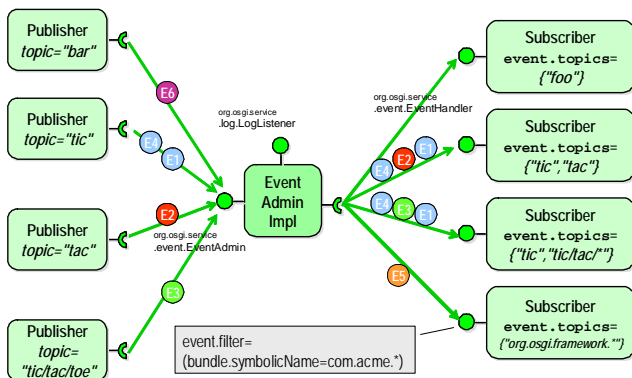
Publisher
topic="bar"

Publisher
topic="tic"

Publisher
topic="tac"

Publisher
topic=
"tic/tac/toe"

E6

E4

E1

E2

E3

org.osgi.service
.log.LogListener

org.osgi.service
.event.EventAdmin

Event
Admin
Impl

org.osgi.service
.event.EventHandler

E4

E2

E1

E4

E3

E1

E5

Subscriber
event.topics=
{"foo"}

Subscriber
event.topics=
{"tic","tac"}

Subscriber
event.topics=
{"tic","tic/tac/*"}

Subscriber
event.topics=
{"org.osgi.framework.*"}

event.filter=
(bundle.symbolicName=com.acme.*)